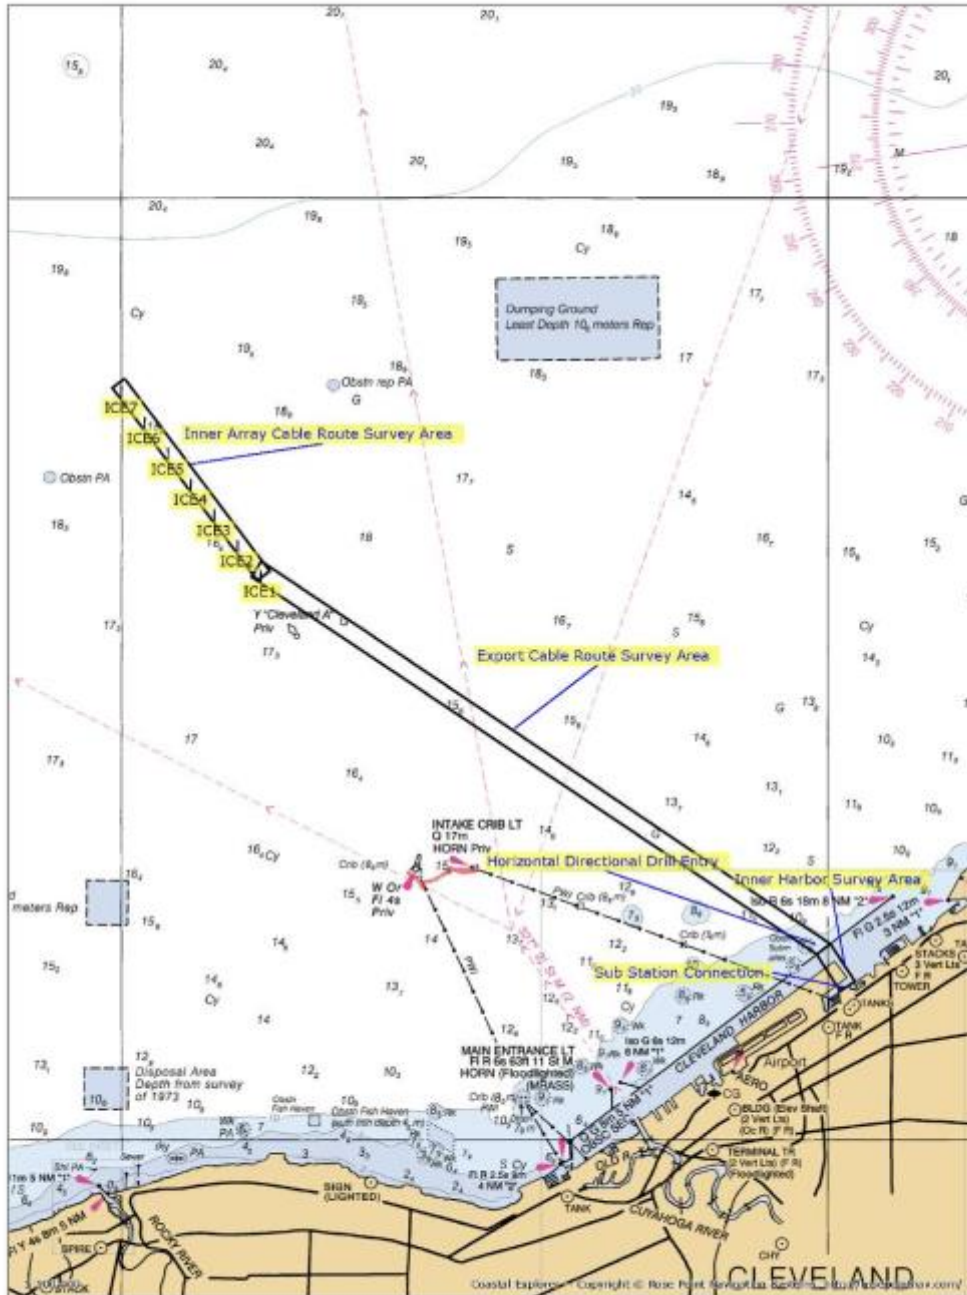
Dumping Ground
Least Depth $10_9$ meters Rep

Obstn rep PA

G

Obstn PA

ICE7
ICE6
ICE5
ICE4
ICE3
ICE2
ICE1

Inner Array Cable Route Survey Area

Y "Cleveland A" Priv

Export Cable Route Survey Area

INTAKE CRIB LT
Q 17m
HORN Priv

Horizontal Directional Drill Entry

Inner Harbor Survey Area

W Or
Fl 4s
Priv

Sub Station Connection

MAIN ENTRANCE LT
Fl R 6s 63ft 11 St M
HORN (Floodlighted)
(MRASS)

CLEVELAND HARBOR

Airport

Disposal Area
Depth from survey
of 1973

meters Rep

Cy

S

STACKS
3 Vert Lts
F R
TOWER

TANK

BLDG

TERMINAL

SIGN
(LIGHTED)

TANK

CUYAHOGA RIVER

ROCKY RIVER

SPIRE

STACK

CHY

CLEVELAND

Coastal Explorer - Copyright © Rose Point Navigation Systems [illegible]